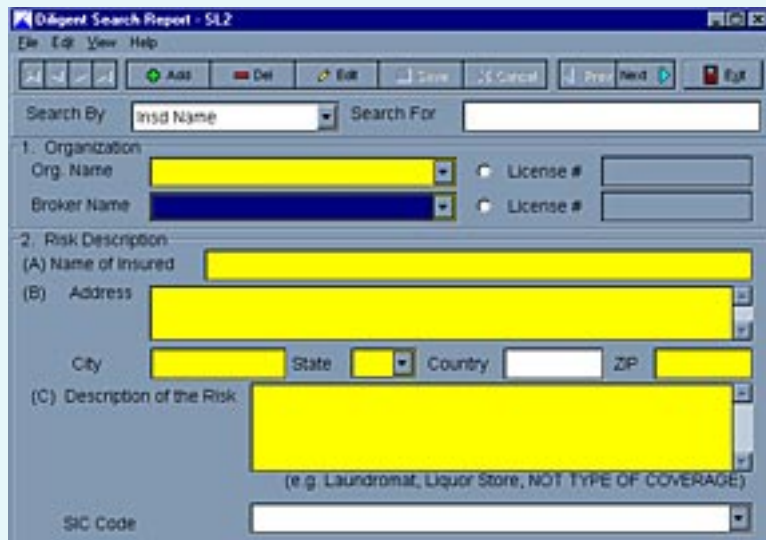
Diligent Search Report - SL2

File Edit View Help

Add Del Edit Save Cancel Prev Next Exit

Search By Insd Name Search For

1. Organization

Org. Name License #

Broker Name License #

2. Risk Description

(A) Name of Insured

(B) Address

City State Country ZIP

(C) Description of the Risk

(e.g. Laundromat, Liquor Store, NOT TYPE OF COVERAGE)

SIC Code